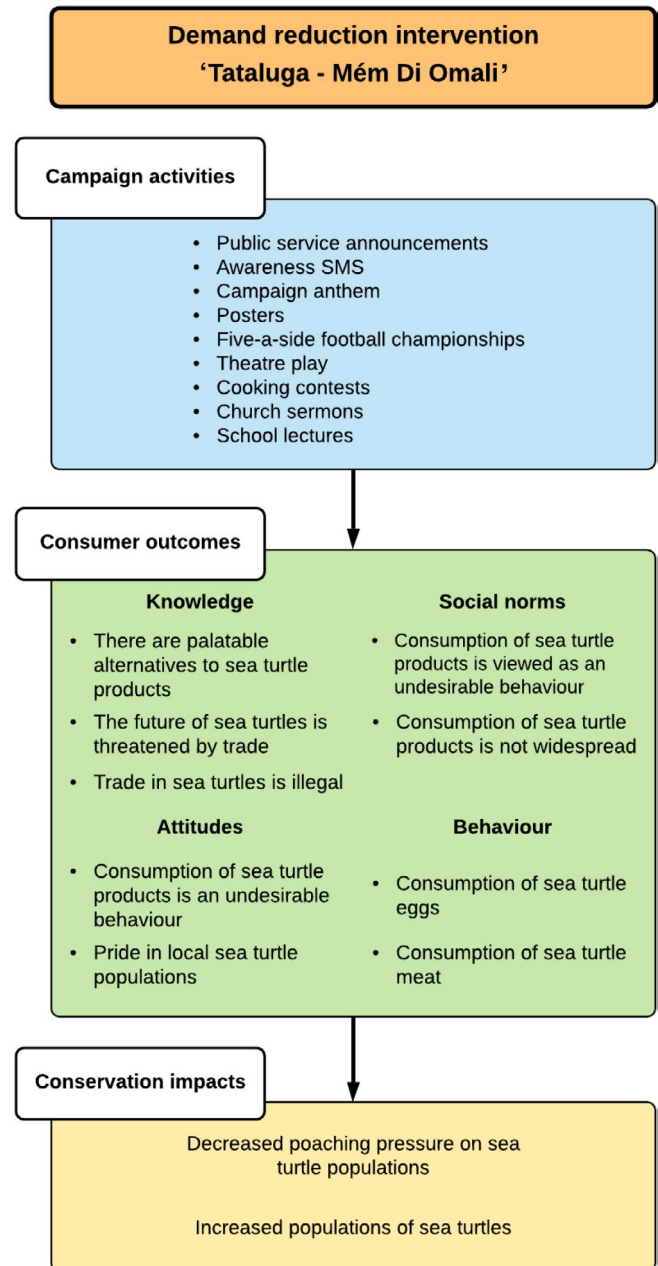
Demand reduction intervention
'Tataluga - Mém Di Omali'

Campaign activities

- Public service announcements
- Awareness SMS
- Campaign anthem
- Posters
- Five-a-side football championships
- Theatre play
- Cooking contests
- Church sermons
- School lectures

Consumer outcomes

Knowledge

- There are palatable alternatives to sea turtle products
- The future of sea turtles is threatened by trade
- Trade in sea turtles is illegal

Social norms

- Consumption of sea turtle products is viewed as an undesirable behaviour
- Consumption of sea turtle products is not widespread

Attitudes

- Consumption of sea turtle products is an undesirable behaviour
- Pride in local sea turtle populations

Behaviour

- Consumption of sea turtle eggs
- Consumption of sea turtle meat

Conservation impacts

Decreased poaching pressure on sea turtle populations

Increased populations of sea turtles